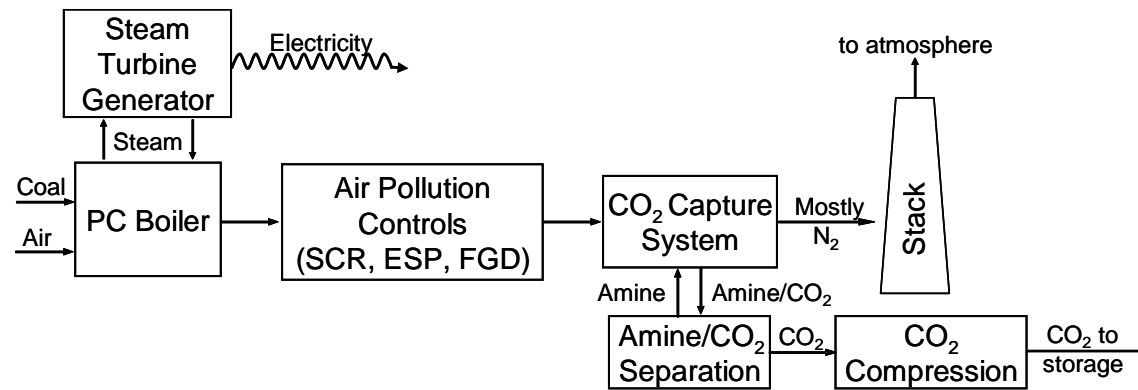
Steam Turbine Generator

Electricity

to atmosphere

Steam

Coal

Air

PC Boiler

Air Pollution Controls (SCR, ESP, FGD)

$CO_2$ Capture System

Mostly $N_2$

Stack

Amine

Amine/$CO_2$

Amine/$CO_2$ Separation

$CO_2$

$CO_2$ Compression

$CO_2$ to storage